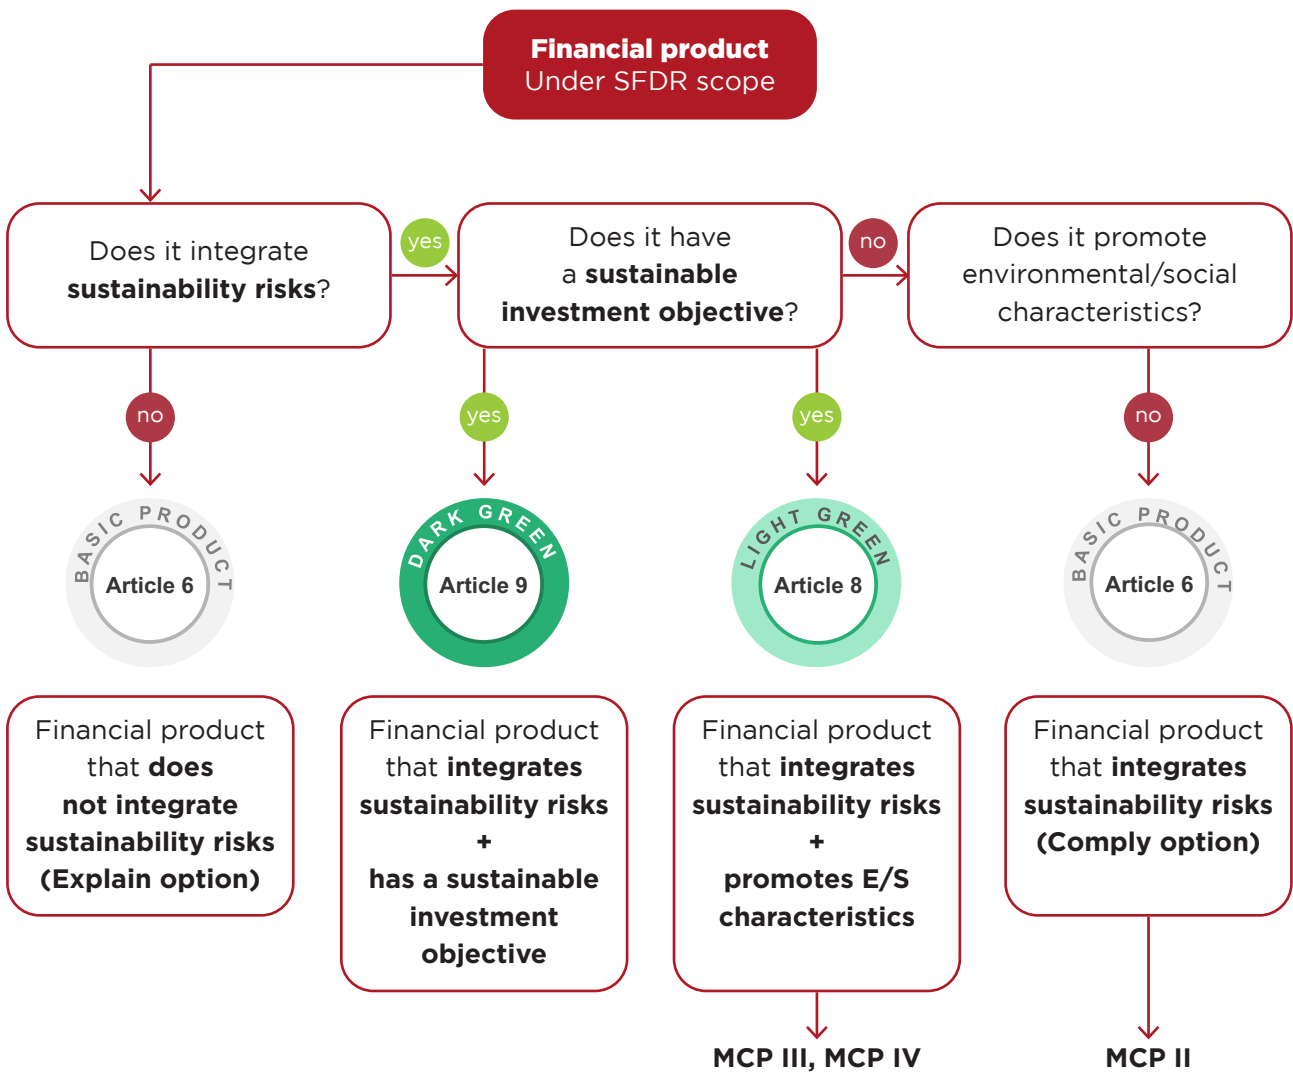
**Financial product**
Under SFDR scope

Does it integrate **sustainability risks**?

yes

Does it have a **sustainable investment objective**?

no

Does it promote environmental/social characteristics?

no

yes

yes

no

BASIC PRODUCT
Article 6

DARK GREEN
Article 9

LIGHT GREEN
Article 8

BASIC PRODUCT
Article 6

Financial product that **does not integrate sustainability risks (Explain option)**

Financial product that **integrates sustainability risks + has a sustainable investment objective**

Financial product that **integrates sustainability risks + promotes E/S characteristics**

Financial product that **integrates sustainability risks (Comply option)**

**MCP III, MCP IV**

**MCP II**